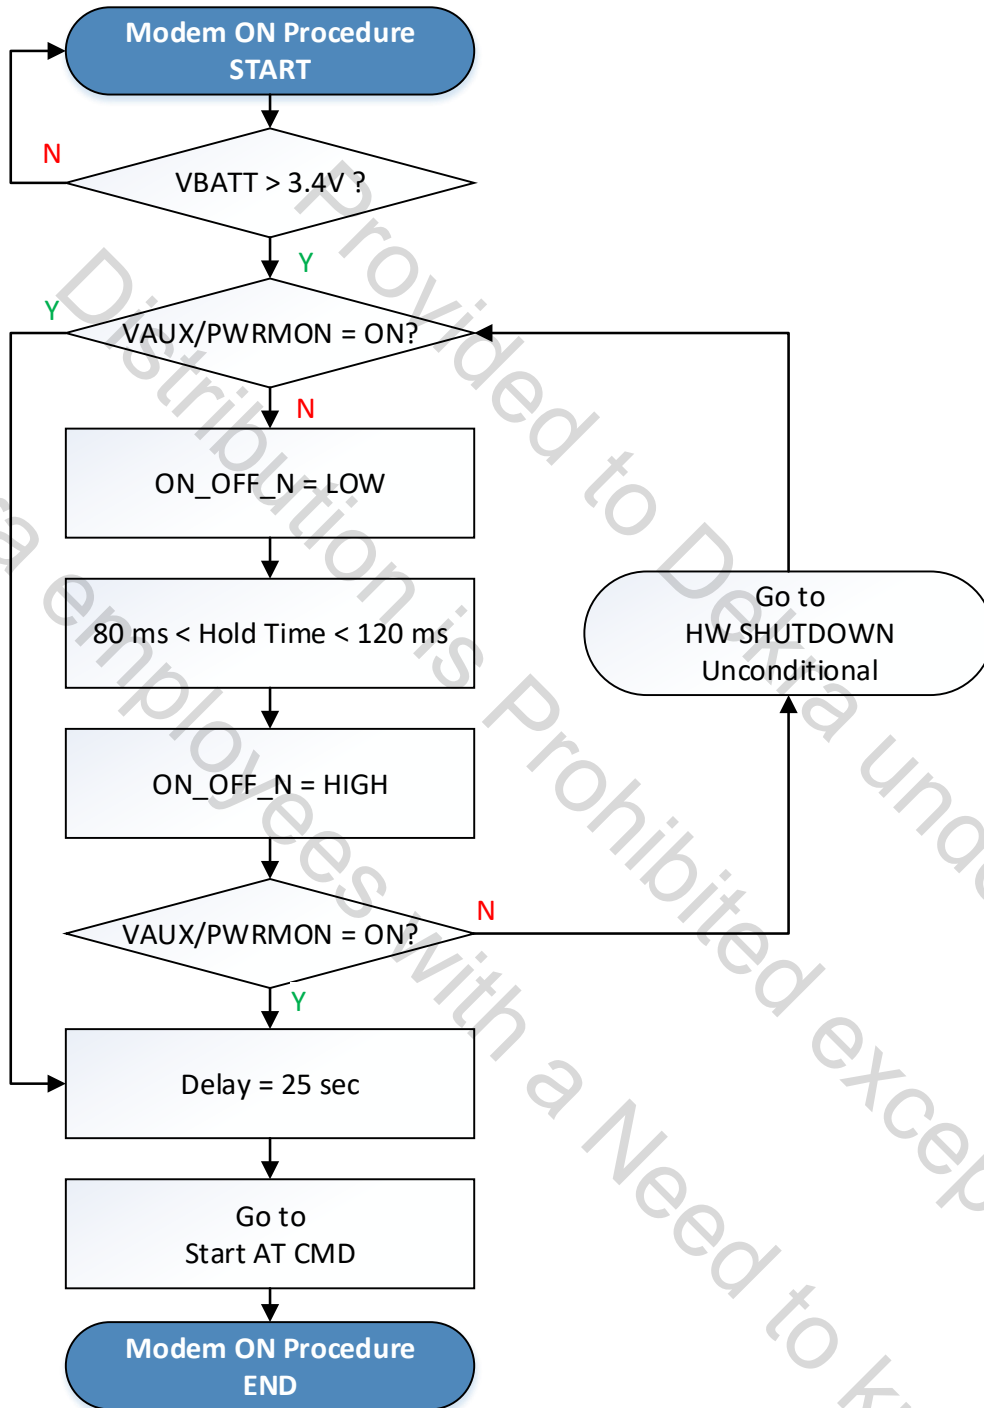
Modem ON Procedure
START

N

VBATT > 3.4V ?

Y

Y

VAUX/PWRMON = ON?

N

ON_OFF_N = LOW

80 ms < Hold Time < 120 ms

ON_OFF_N = HIGH

VAUX/PWRMON = ON?

N

Y

Go to
HW SHUTDOWN
Unconditional

Delay = 25 sec

Go to
Start AT CMD

Modem ON Procedure
END

Provided to Deka und
Distribution is Prohibited excep
a employees with a Need to k